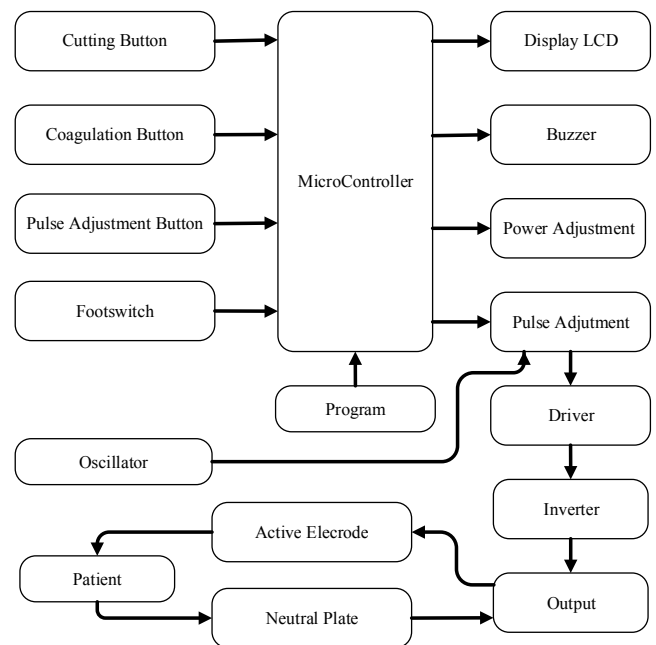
Cutting Button

Coagulation Button

Pulse Adjustment Button

Footswitch

MicroController

Display LCD

Buzzer

Power Adjustment

Pulse Adjutment

Program

Oscillator

Driver

Inverter

Active Elecrode

Patient

Neutral Plate

Output